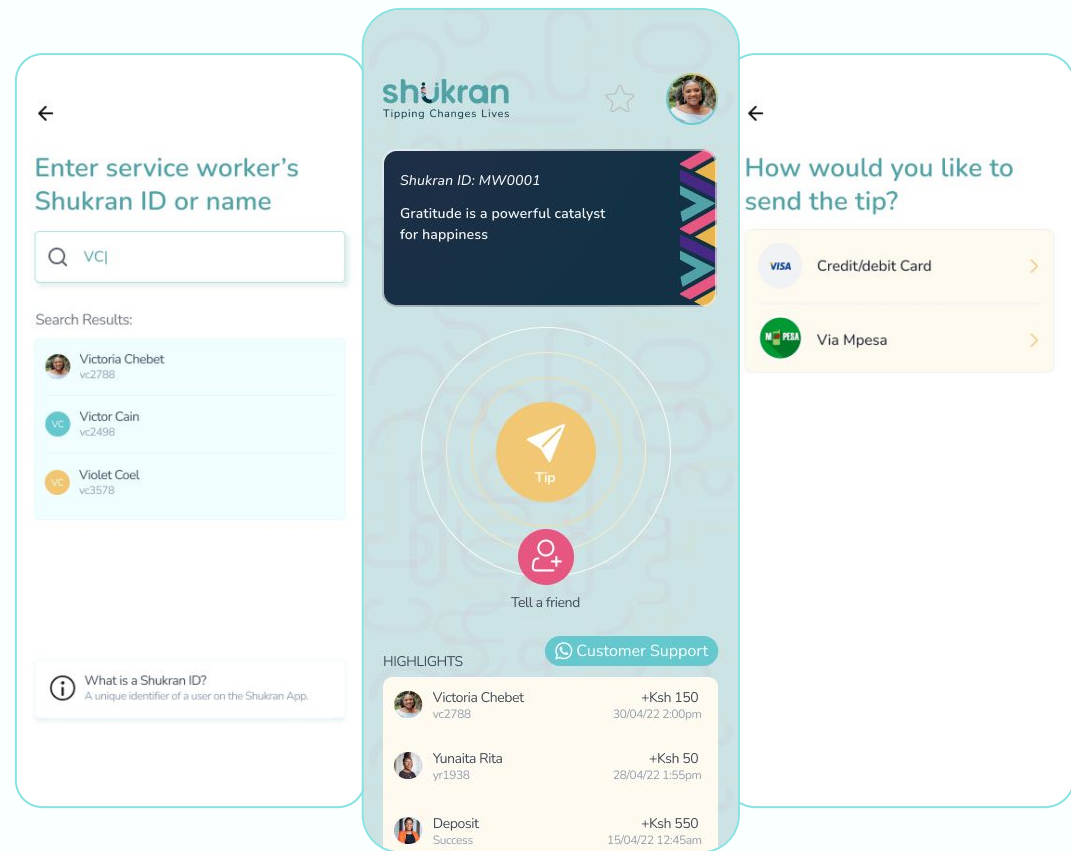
Enter service worker's Shukran ID or name

VC|

Search Results:

Victoria Chebet
vc2788

VC
Victor Cain
vc2498

VC
Violet Coel
vc3578

What is a Shukran ID?
A unique identifier of a user on the Shukran App.

shukran
Tipping Changes Lives

Shukran ID: MW0001

Gratitude is a powerful catalyst for happiness

Tip

Tell a friend

Customer Support

HIGHLIGHTS

| Victoria Chebet vc2788 | +Ksh 150 30/04/22 2:00pm |
|---|---|
| Yunaita Rita yr1938 | +Ksh 50 28/04/22 1:55pm |
| Deposit Success | +Ksh 550 15/04/22 12:45am |

How would you like to send the tip?

VISA
Credit/debit Card

M-PESA
Via Mpesa